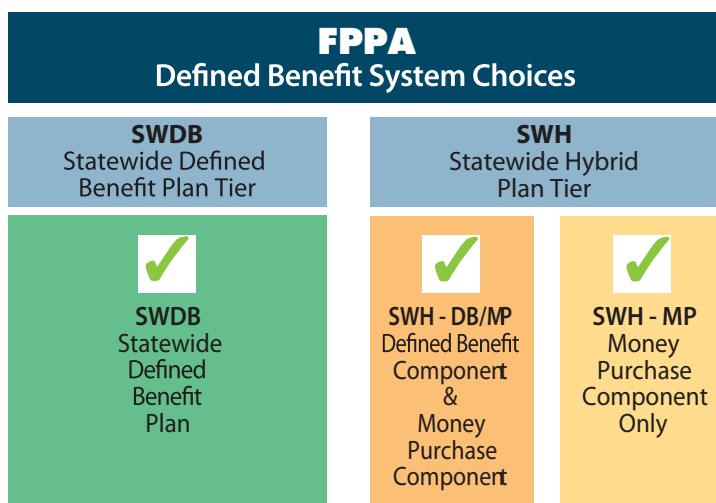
FPPA
Defined Benefit System Choices

SWDB
Statewide Defined Benefit Plan Tier

SWH
Statewide Hybrid Plan Tier

✓
SWDB
Statewide Defined Benefit Plan

✓
SWH - DB/MP
Defined Benefit Component & Money Purchase Component

✓
SWH - MP
Money Purchase Component Only